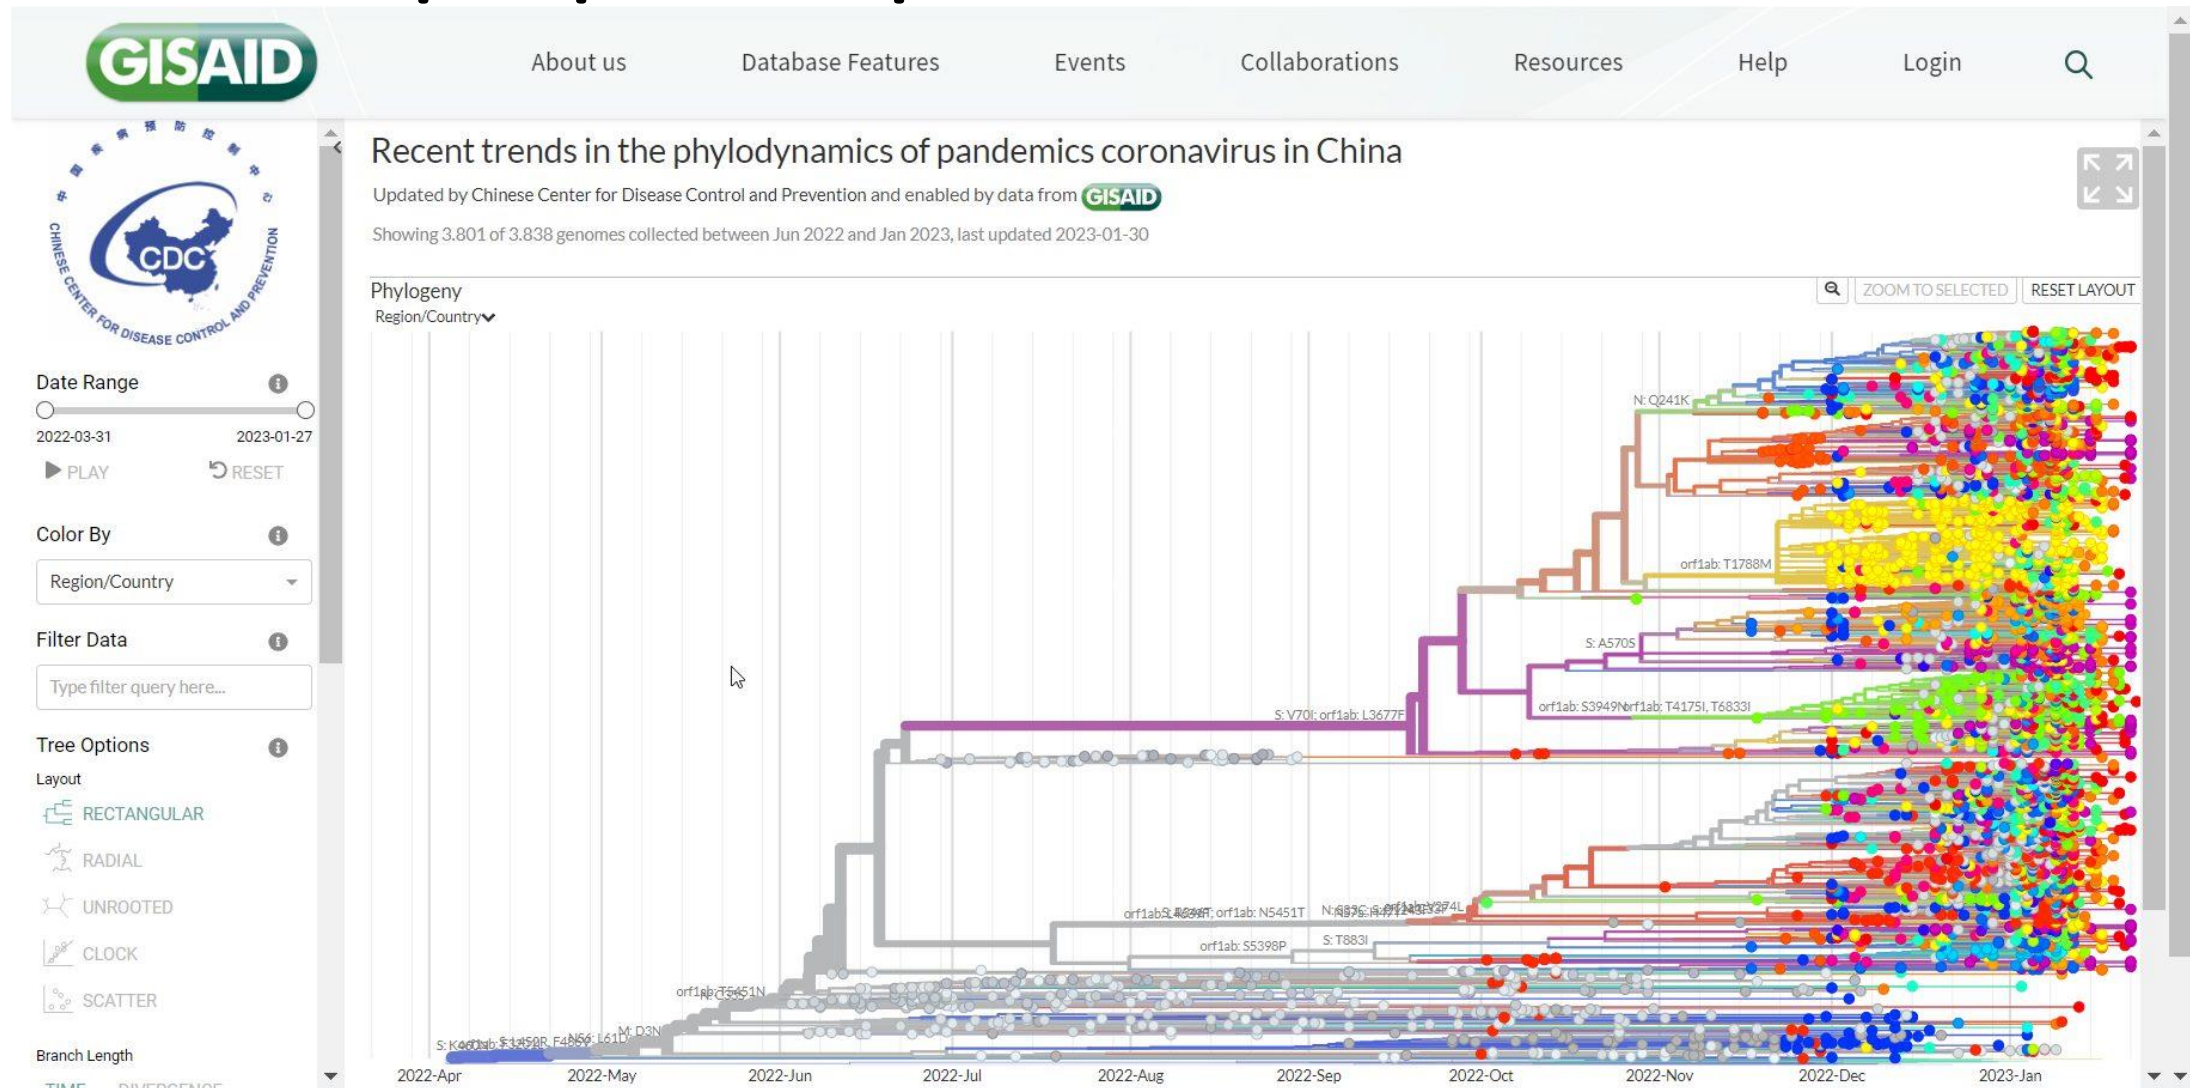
GISAID

About us Database Features Events Collaborations Resources Help Login

CHINESE CENTER FOR DISEASE CONTROL AND PREVENTION
CDC

Date Range
2022-03-31 2023-01-27
PLAY RESET

Color By
Region/Country

Filter Data
Type filter query here...

Tree Options
Layout
RECTANGULAR
RADIAL
UNROOTED
CLOCK
SCATTER

Branch Length
TIME DIVERGENCE

Recent trends in the phylodynamics of pandemics coronavirus in China

Updated by Chinese Center for Disease Control and Prevention and enabled by data from GISAID

Showing 3.801 of 3.838 genomes collected between Jun 2022 and Jan 2023, last updated 2023-01-30

Phylogeny
Region/Country

ZOOM TO SELECTED RESET LAYOUT

N: Q241K
orf1ab: T1788M
S: A570S
orf1ab: S3949N orf1ab: T4175I, T6833I
S: V70I; orf1ab: L3677F
orf1ab: S5398P
S: T883I
orf1ab: N5451T
orf1ab: T5451N
M: D3N

2022-Apr 2022-May 2022-Jun 2022-Jul 2022-Aug 2022-Sep 2022-Oct 2022-Nov 2022-Dec 2023-Jan